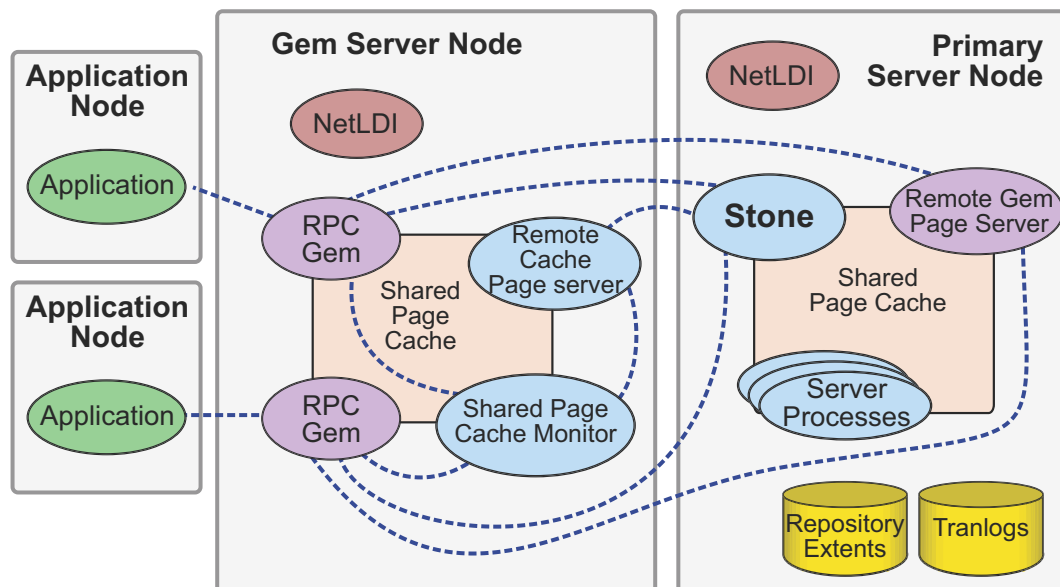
Application Node

Application

Application Node

Application

Gem Server Node

NetLDI

RPC Gem

Remote Cache Page server

Shared Page Cache

RPC Gem

Shared Page Cache Monitor

Primary Server Node

NetLDI

Stone

Remote Gem Page Server

Shared Page Cache

Server Processes

Repository Extents

Tranlogs